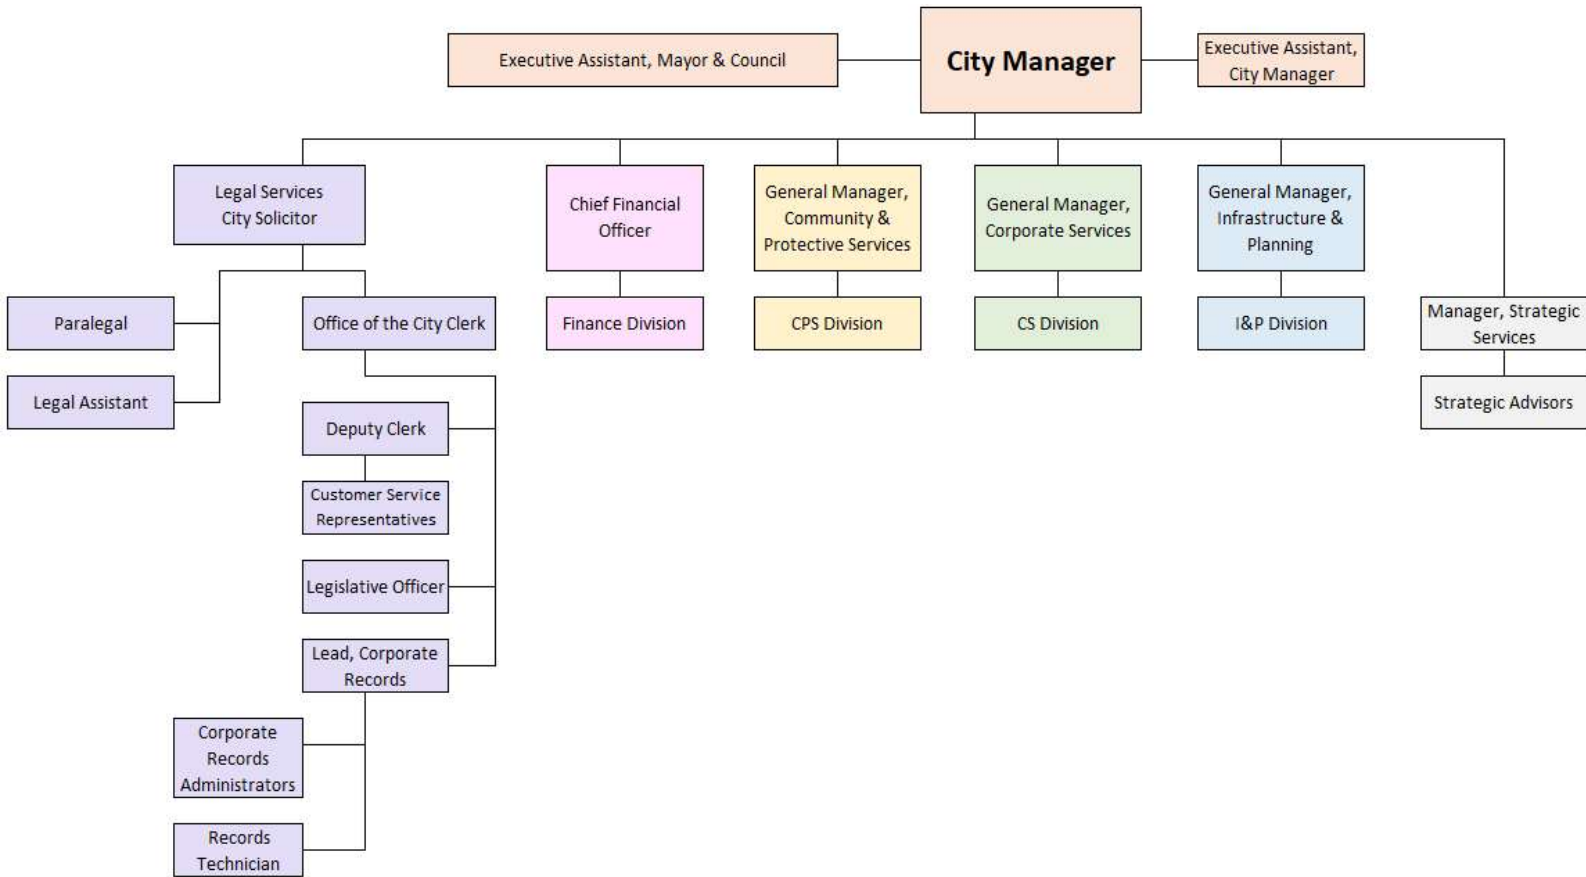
Executive Assistant, Mayor & Council

City Manager

Executive Assistant, City Manager

Legal Services City Solicitor

Chief Financial Officer

General Manager, Community & Protective Services

General Manager, Corporate Services

General Manager, Infrastructure & Planning

Paralegal

Office of the City Clerk

Finance Division

CPS Division

CS Division

I&P Division

Manager, Strategic Services

Legal Assistant

Strategic Advisors

Deputy Clerk

Customer Service Representatives

Legislative Officer

Lead, Corporate Records

Corporate Records Administrators

Records Technician